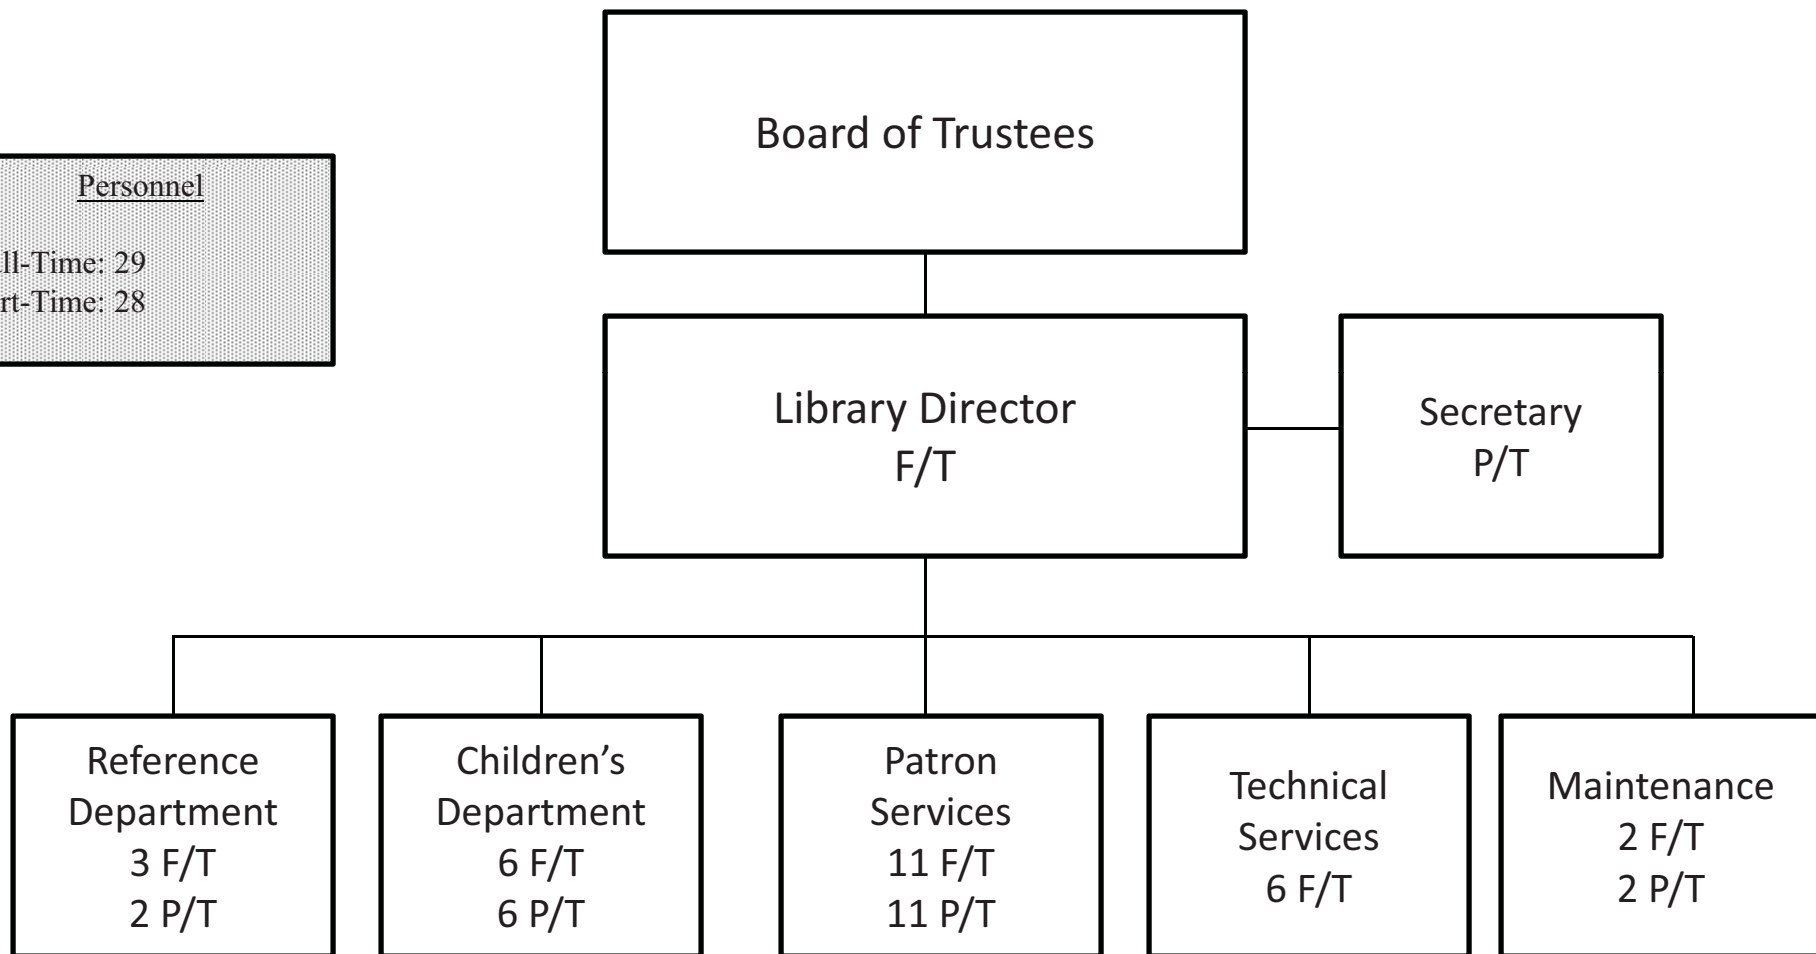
Personnel

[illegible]ll-Time: 29
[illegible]rt-Time: 28

Board of Trustees

Library Director
F/T

Secretary
P/T

Reference Department
3 F/T
2 P/T

Children's Department
6 F/T
6 P/T

Patron Services
11 F/T
11 P/T

Technical Services
6 F/T

Maintenance
2 F/T
2 P/T